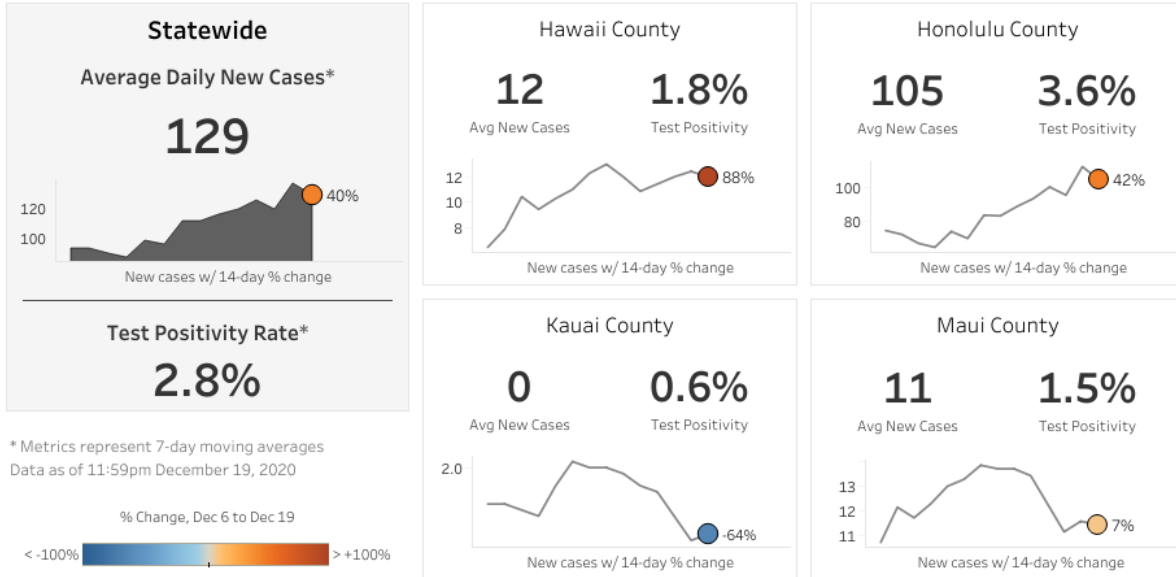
Statewide

Average Daily New Cases*

129

120
100

40%

New cases w/ 14-day % change

Test Positivity Rate*

2.8%

* Metrics represent 7-day moving averages
Data as of 11:59pm December 19, 2020

% Change, Dec 6 to Dec 19

< -100%

> +100%

Hawaii County

12
Avg New Cases

1.8%
Test Positivity

12
10
8

88%

New cases w/ 14-day % change

Honolulu County

105
Avg New Cases

3.6%
Test Positivity

100
80

42%

New cases w/ 14-day % change

Kauai County

0
Avg New Cases

0.6%
Test Positivity

2.0

-64%

New cases w/ 14-day % change

Maui County

11
Avg New Cases

1.5%
Test Positivity

13
12
11

7%

New cases w/ 14-day % change